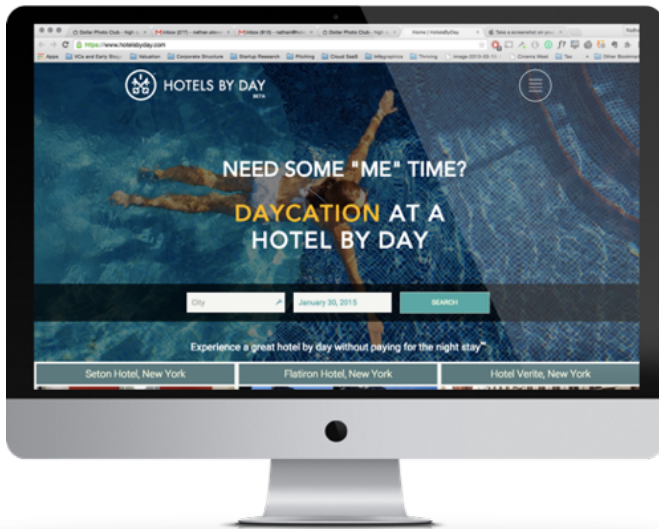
Dollar Photo Club - high q
Inbox (277) - nathan.blec
Inbox (815) - nathan@hote
Dollar Photo Club - high q
Home | HotelsByDay
Take a screenshot on you

https://www.hotelsbyday.com

Apps
VCs and Early Stage
Valuation
Corporate Structure
Startup Research
Pitching
Cloud SaaS
Infographics
Thriving
image-2015-03-11
Cinema West
Tax
Other Bookmarks

HOTELS BY DAY
BETA

NEED SOME "ME" TIME?

DAYCATION AT A HOTEL BY DAY

City
January 30, 2015
SEARCH

Experience a great hotel by day without paying for the night stay™

Seton Hotel, New York
Flatiron Hotel, New York
Hotel Verite, New York